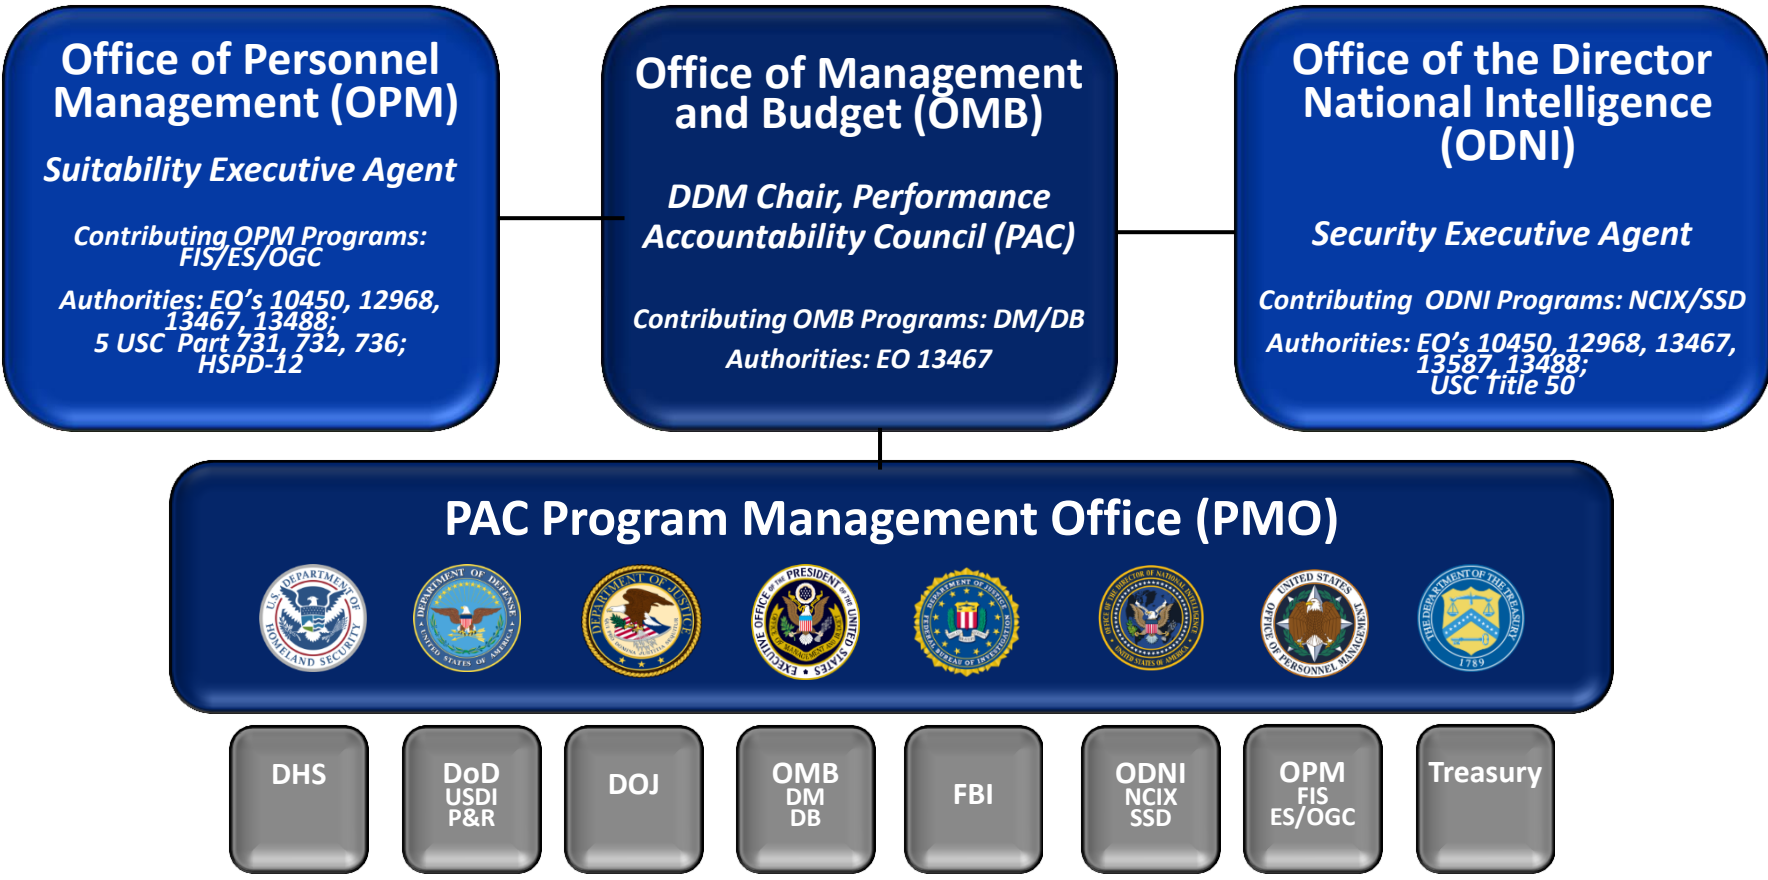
Office of Personnel Management (OPM)

Suitability Executive Agent

Contributing OPM Programs: FIS/ES/OGC

Authorities: EO's 10450, 12968, 13467, 13488; 5 USC Part 731, 732, 736; HSPD-12

Office of Management and Budget (OMB)

DDM Chair, Performance Accountability Council (PAC)

Contributing OMB Programs: DM/DB

Authorities: EO 13467

Office of the Director National Intelligence (ODNI)

Security Executive Agent

Contributing ODNI Programs: NCIX/SSD

Authorities: EO's 10450, 12968, 13467, 13587, 13488; USC Title 50

PAC Program Management Office (PMO)

U.S. DEPARTMENT OF HOMELAND SECURITY

DEPARTMENT OF DEFENSE UNITED STATES OF AMERICA

DEPARTMENT OF JUSTICE

EXECUTIVE OFFICE OF THE PRESIDENT OF THE UNITED STATES

DEPARTMENT OF JUSTICE FEDERAL BUREAU OF INVESTIGATION

OFFICE OF THE DIRECTOR OF NATIONAL INTELLIGENCE UNITED STATES OF AMERICA

UNITED STATES OFFICE OF PERSONNEL MANAGEMENT

THE DEPARTMENT OF THE TREASURY 1789

DHS

DoD USDI P&R

DOJ

OMB DM DB

FBI

ODNI NCIX SSD

OPM FIS ES/OGC

Treasury